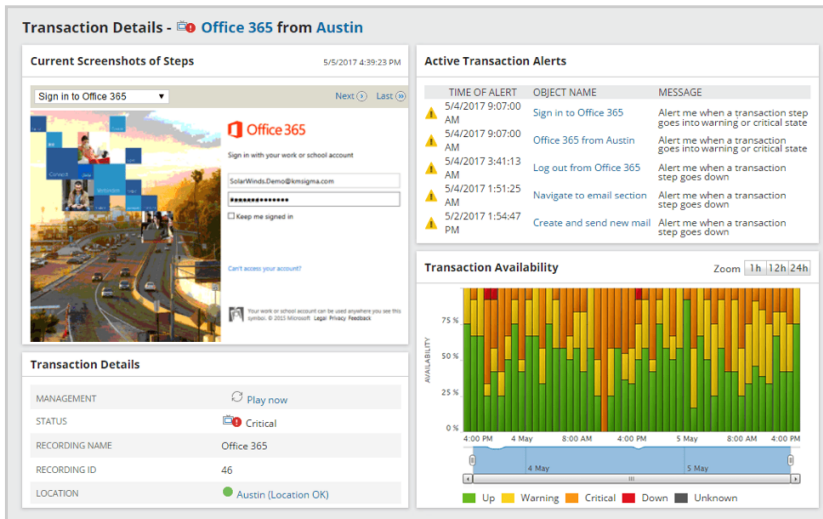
Transaction Details - Office 365 from Austin

Current Screenshots of Steps

5/5/2017 4:39:23 PM

Sign in to Office 365

Next Last

Office 365

Sign in with your work or school account

SolarWinds.Demo@kmsigma.com

••••••••••••••••

Keep me signed in

Can't access your account?

Your work or school account can be used anywhere you see this symbol. © 2015 Microsoft Legal Privacy Feedback

Transaction Details

| | |
|---|---|
| MANAGEMENT | Play now |
| STATUS | Critical |
| RECORDING NAME | Office 365 |
| RECORDING ID | 46 |
| LOCATION | Austin (Location OK) |

Active Transaction Alerts

| TIME OF ALERT | OBJECT NAME | MESSAGE |
|---|---|---|
| 5/4/2017 9:07:00 AM | Sign in to Office 365 | Alert me when a transaction step goes into warning or critical state |
| 5/4/2017 9:07:00 AM | Office 365 from Austin | Alert me when a transaction goes into warning or critical state |
| 5/4/2017 3:41:13 AM | Log out from Office 365 | Alert me when a transaction step goes down |
| 5/4/2017 1:51:25 AM | Navigate to email section | Alert me when a transaction step goes down |
| 5/2/2017 1:54:47 PM | Create and send new mail | Alert me when a transaction step goes down |

Transaction Availability

Zoom 1h 12h 24h

AVAILABILITY

75 %
50 %
25 %
0 %

4:00 PM 4 May 8:00 AM 4:00 PM 5 May 8:00 AM 4:00 PM

4 May 5 May

Up Warning Critical Down Unknown